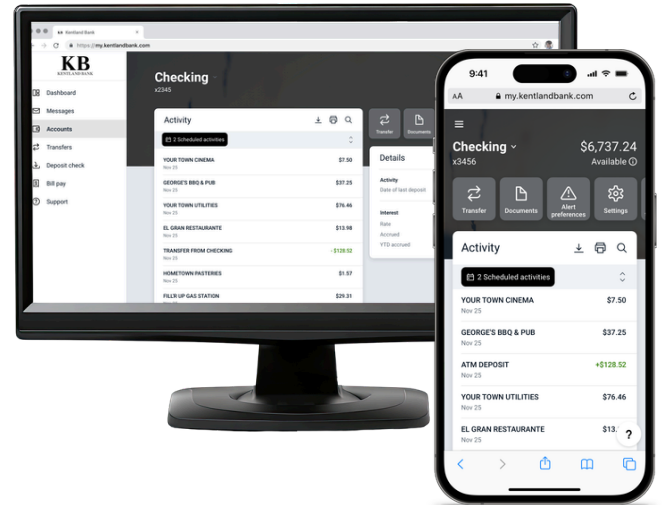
Kentland Bank
https://my.kentlandbank.com

KB
KENTLAND BANK

Dashboard
Messages
Accounts
Transfers
Deposit check
Bill pay
Support

Checking
x2345

Activity

2 Scheduled activities

YOUR TOWN CINEMA $7.50
Nov 25
GEORGE'S BBQ & PUB $37.25
Nov 25
YOUR TOWN UTILITIES $76.46
Nov 25
EL GRAN RESTAURANTE $13.98
Nov 25
TRANSFER FROM CHECKING - $128.52
Nov 25
HOMETOWN PASTERIES $1.57
Nov 25
FILL UP GAS STATION $29.31

Transfer
Documents

Details
Activity
Date of last deposit
Interest
Rate
Accrued
YTD accrued

9:41
AA my.kentlandbank.com

Checking
$6,737.24
x3456
Available

Transfer
Documents
Alert preferences
Settings

Activity

2 Scheduled activities

YOUR TOWN CINEMA $7.50
Nov 25
GEORGE'S BBQ & PUB $37.25
Nov 25
ATM DEPOSIT +$128.52
Nov 25
YOUR TOWN UTILITIES $76.46
Nov 25
EL GRAN RESTAURANTE $13.
Nov 25
?